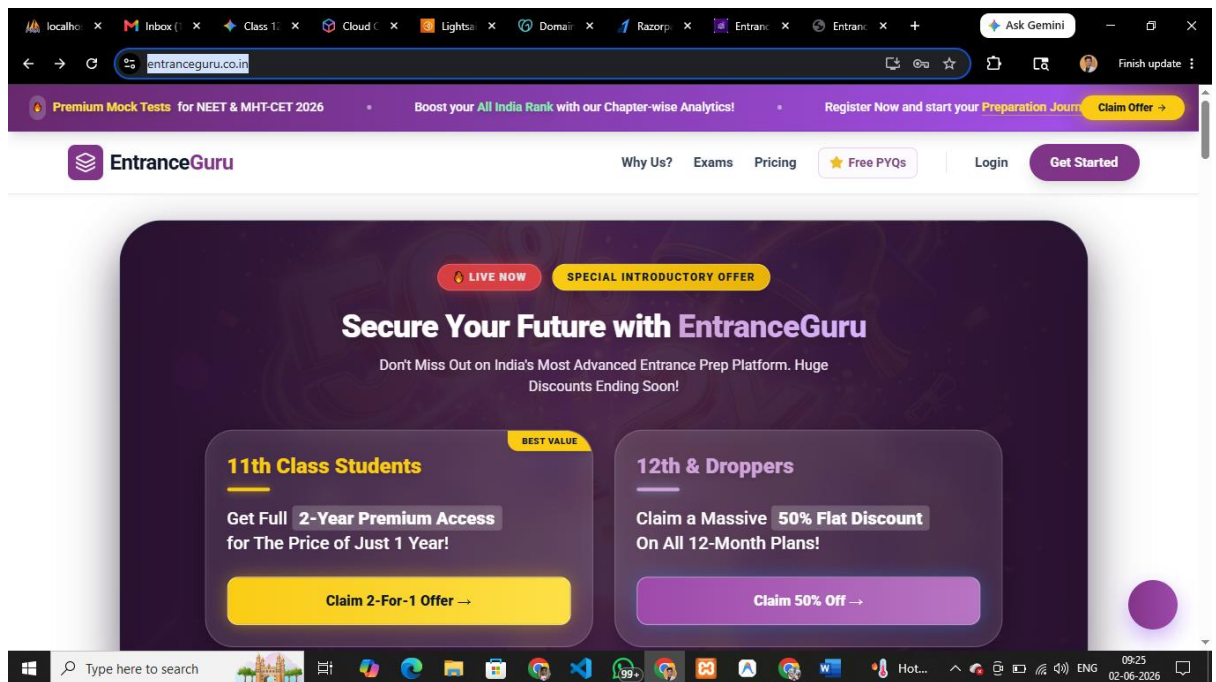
localho ×
Inbox ( ×
Class 1: ×
Cloud ×
Lightsa ×
Domai ×
Razorp ×
Entranc ×
Entranc ×
+
Ask Gemini

entranceguru.co.in

Finish update

Premium Mock Tests for NEET & MHT-CET 2026 • Boost your All India Rank with our Chapter-wise Analytics! • Register Now and start your Preparation Journ

Claim Offer →

EntranceGuru

Why Us? Exams Pricing Free PYQs Login Get Started

LIVE NOW SPECIAL INTRODUCTORY OFFER

Secure Your Future with EntranceGuru

Don't Miss Out on India's Most Advanced Entrance Prep Platform. Huge Discounts Ending Soon!

BEST VALUE

11th Class Students

Get Full 2-Year Premium Access for The Price of Just 1 Year!

Claim 2-For-1 Offer →

12th & Droppers

Claim a Massive 50% Flat Discount On All 12-Month Plans!

Claim 50% Off →

Type here to search

99+

Hot...

ENG

09:25
02-06-2026